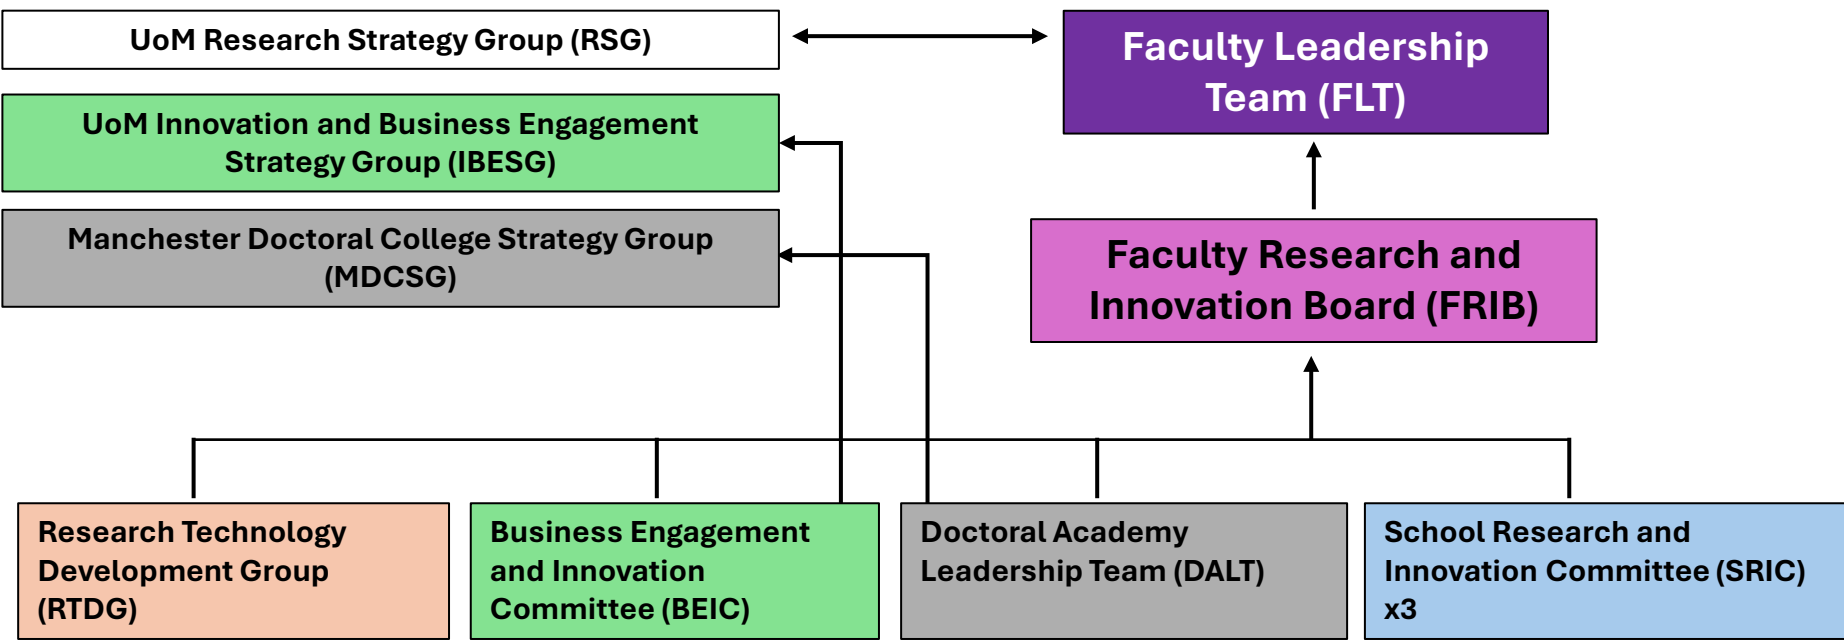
UoM Research Strategy Group (RSG)

Faculty Leadership Team (FLT)

UoM Innovation and Business Engagement Strategy Group (IBESG)

Manchester Doctoral College Strategy Group (MDCSG)

Faculty Research and Innovation Board (FRIB)

Research Technology Development Group (RTDG)

Business Engagement and Innovation Committee (BEIC)

Doctoral Academy Leadership Team (DALT)

School Research and Innovation Committee (SRIC) x3